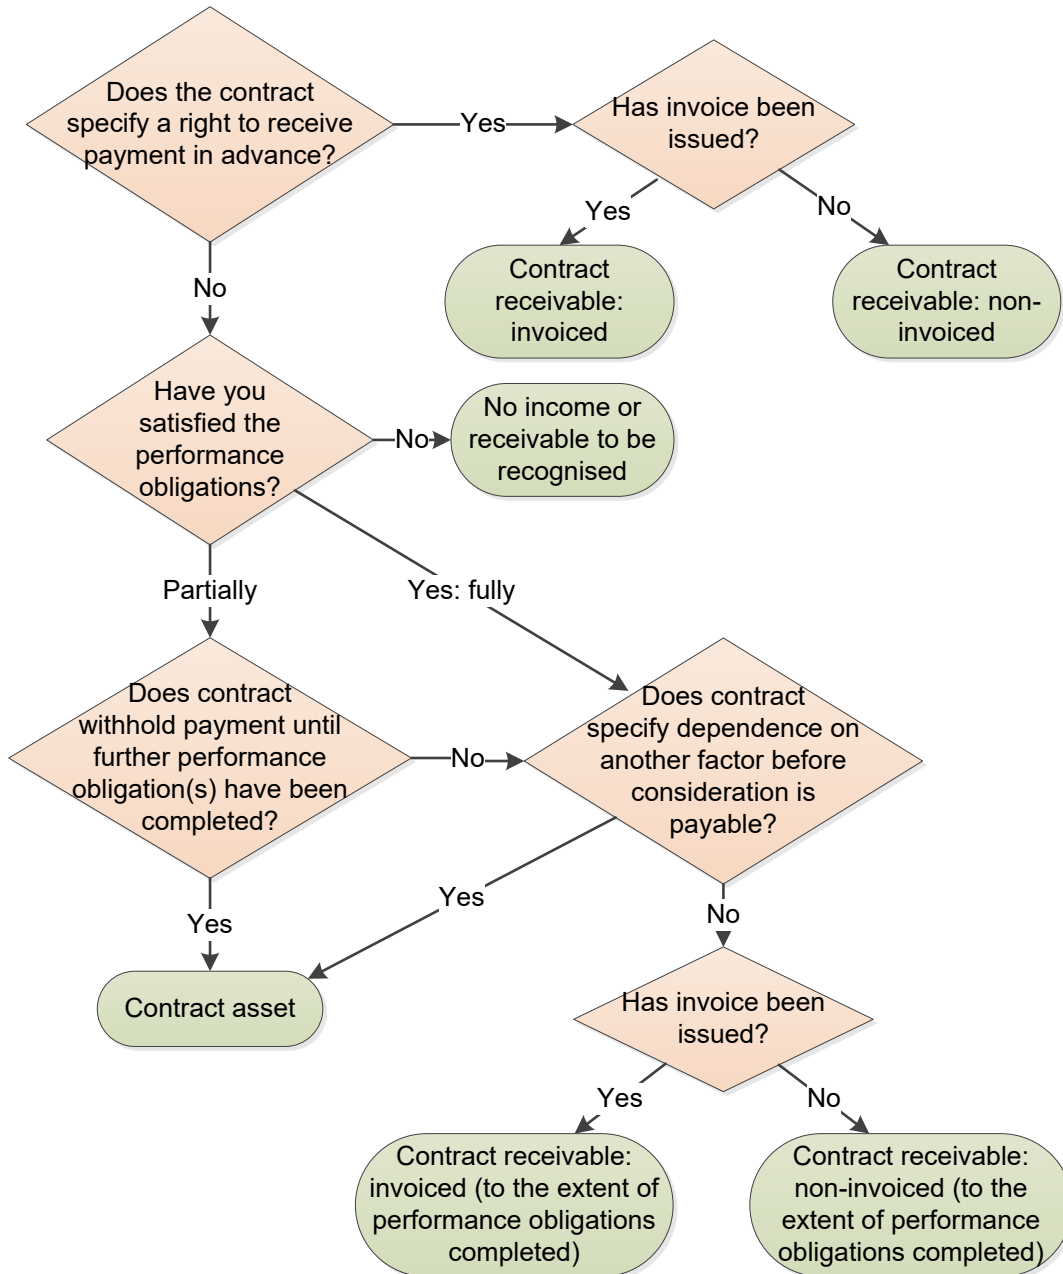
Does the contract specify a right to receive payment in advance?

Yes

Has invoice been issued?

Yes

No

Contract receivable: invoiced

Contract receivable: non-invoiced

No

Have you satisfied the performance obligations?

No

No income or receivable to be recognised

Partially

Yes: fully

Does contract withhold payment until further performance obligation(s) have been completed?

No

Does contract specify dependence on another factor before consideration is payable?

Yes

Yes

Contract asset

No

Has invoice been issued?

Yes

No

Contract receivable: invoiced (to the extent of performance obligations completed)

Contract receivable: non-invoiced (to the extent of performance obligations completed)